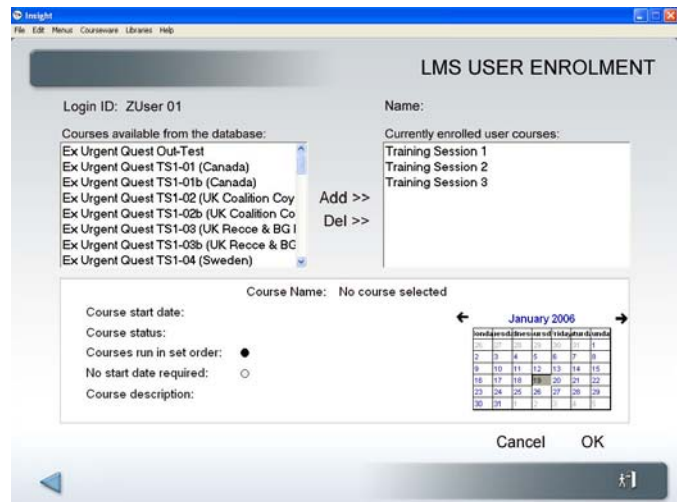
Insight
File Edit Menus Courseware Libraries Help

LMS USER ENROLMENT

Login ID: ZUser 01

Name:

Courses available from the database:

Ex Urgent Quest Out-Test
Ex Urgent Quest TS1-01 (Canada)
Ex Urgent Quest TS1-01b (Canada)
Ex Urgent Quest TS1-02 (UK Coalition Coy
Ex Urgent Quest TS1-02b (UK Coalition Co
Ex Urgent Quest TS1-03 (UK Recce & BG I
Ex Urgent Quest TS1-03b (UK Recce & BG
Ex Urgent Quest TS1-04 (Sweden)

Add >>
Del >>

Currently enrolled user courses:

Training Session 1
Training Session 2
Training Session 3

Course Name: No course selected

Course start date:
Course status:
Courses run in set order:
No start date required:
Course description:

January 2006

| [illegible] | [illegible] | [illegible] | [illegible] | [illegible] | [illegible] | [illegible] |
|---|---|---|---|---|---|---|
| 26 | 27 | 28 | 29 | 30 | 31 | 1 |
| 2 | 3 | 4 | 5 | 6 | 7 | 8 |
| 9 | 10 | 11 | 12 | 13 | 14 | 15 |
| 16 | 17 | 18 | 19 | 20 | 21 | 22 |
| 23 | 24 | 25 | 26 | 27 | 28 | 29 |
| 30 | 31 | 1 | 2 | 3 | 4 | 5 |

Cancel OK